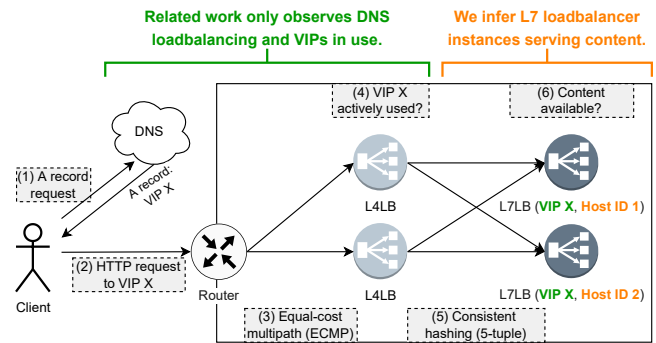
Related work only observes DNS loadbalancing and VIPs in use.

We infer L7 loadbalancer instances serving content.

DNS

(1) A record request

A record: VIP X

(4) VIP X actively used?

(6) Content available?

L4LB

L7LB (VIP X, Host ID 1)

Client

(2) HTTP request to VIP X

Router

L4LB

L7LB (VIP X, Host ID 2)

(3) Equal-cost multipath (ECMP)

(5) Consistent hashing (5-tuple)